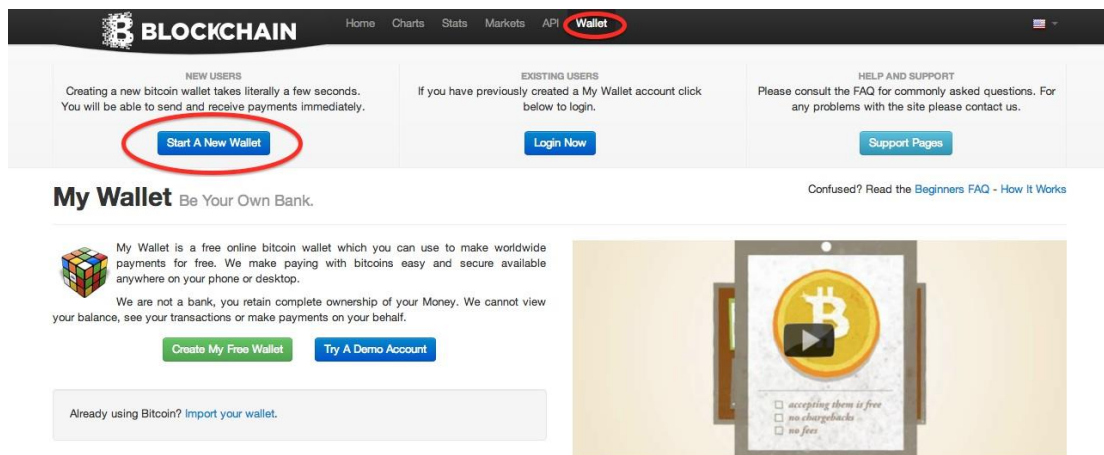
BLOCKCHAIN

Home Charts Stats Markets API Wallet

NEW USERS
Creating a new bitcoin wallet takes literally a few seconds. You will be able to send and receive payments immediately.

Start A New Wallet

EXISTING USERS
If you have previously created a My Wallet account click below to login.

Login Now

HELP AND SUPPORT
Please consult the FAQ for commonly asked questions. For any problems with the site please contact us.

Support Pages

My Wallet Be Your Own Bank.

Confused? Read the Beginners FAQ - How It Works

My Wallet is a free online bitcoin wallet which you can use to make worldwide payments for free. We make paying with bitcoins easy and secure available anywhere on your phone or desktop.

We are not a bank, you retain complete ownership of your Money. We cannot view your balance, see your transactions or make payments on your behalf.

Create My Free Wallet

Try A Demo Account

Already using Bitcoin? Import your wallet.

accepting them is free
no chargebacks
no fees